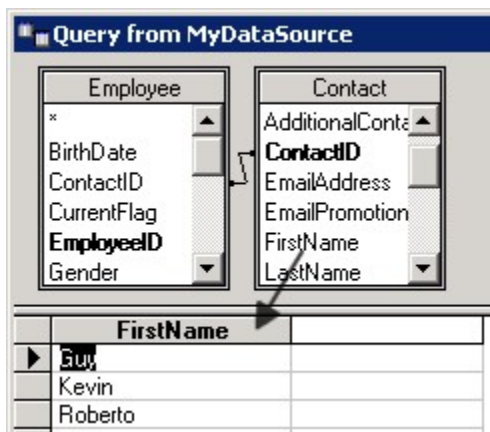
Query from MyDataSource

Employee
*
BirthDate
ContactID
CurrentFlag
EmployeeID
Gender

Contact
AdditionalConta
ContactID
EmailAddress
EmailPromotion
FirstName
LastName

| FirstName |  |
|---|---|
| Guy |  |
| Kevin |  |
| Roberto |  |